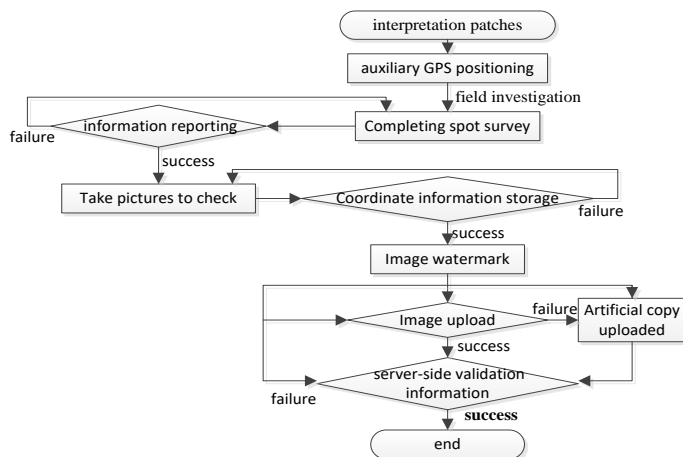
interpretation patches

auxiliary GPS positioning

field investigation

failure

information reporting

Completing spot survey

success

Take pictures to check

Coordinate information storage

failure

success

Image watermark

failure

Image upload

Artificial copy uploaded

success

server-side validation information

failure

success

end